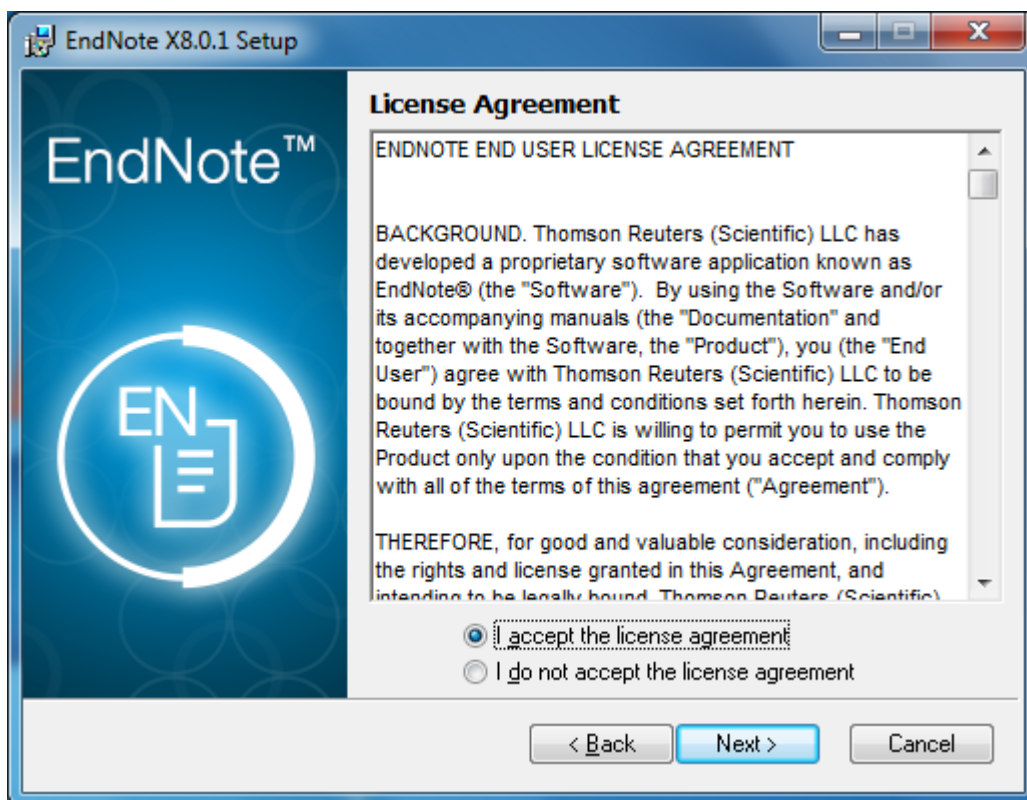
EndNote X8.0.1 Setup

EndNote™

EN

License Agreement

ENDNOTE END USER LICENSE AGREEMENT

BACKGROUND. Thomson Reuters (Scientific) LLC has developed a proprietary software application known as EndNote® (the "Software"). By using the Software and/or its accompanying manuals (the "Documentation" and together with the Software, the "Product"), you (the "End User") agree with Thomson Reuters (Scientific) LLC to be bound by the terms and conditions set forth herein. Thomson Reuters (Scientific) LLC is willing to permit you to use the Product only upon the condition that you accept and comply with all of the terms of this agreement ("Agreement").

THEREFORE, for good and valuable consideration, including the rights and license granted in this Agreement, and intending to be legally bound, Thomson Reuters (Scientific)

I accept the license agreement

I do not accept the license agreement

< Back

Next >

Cancel